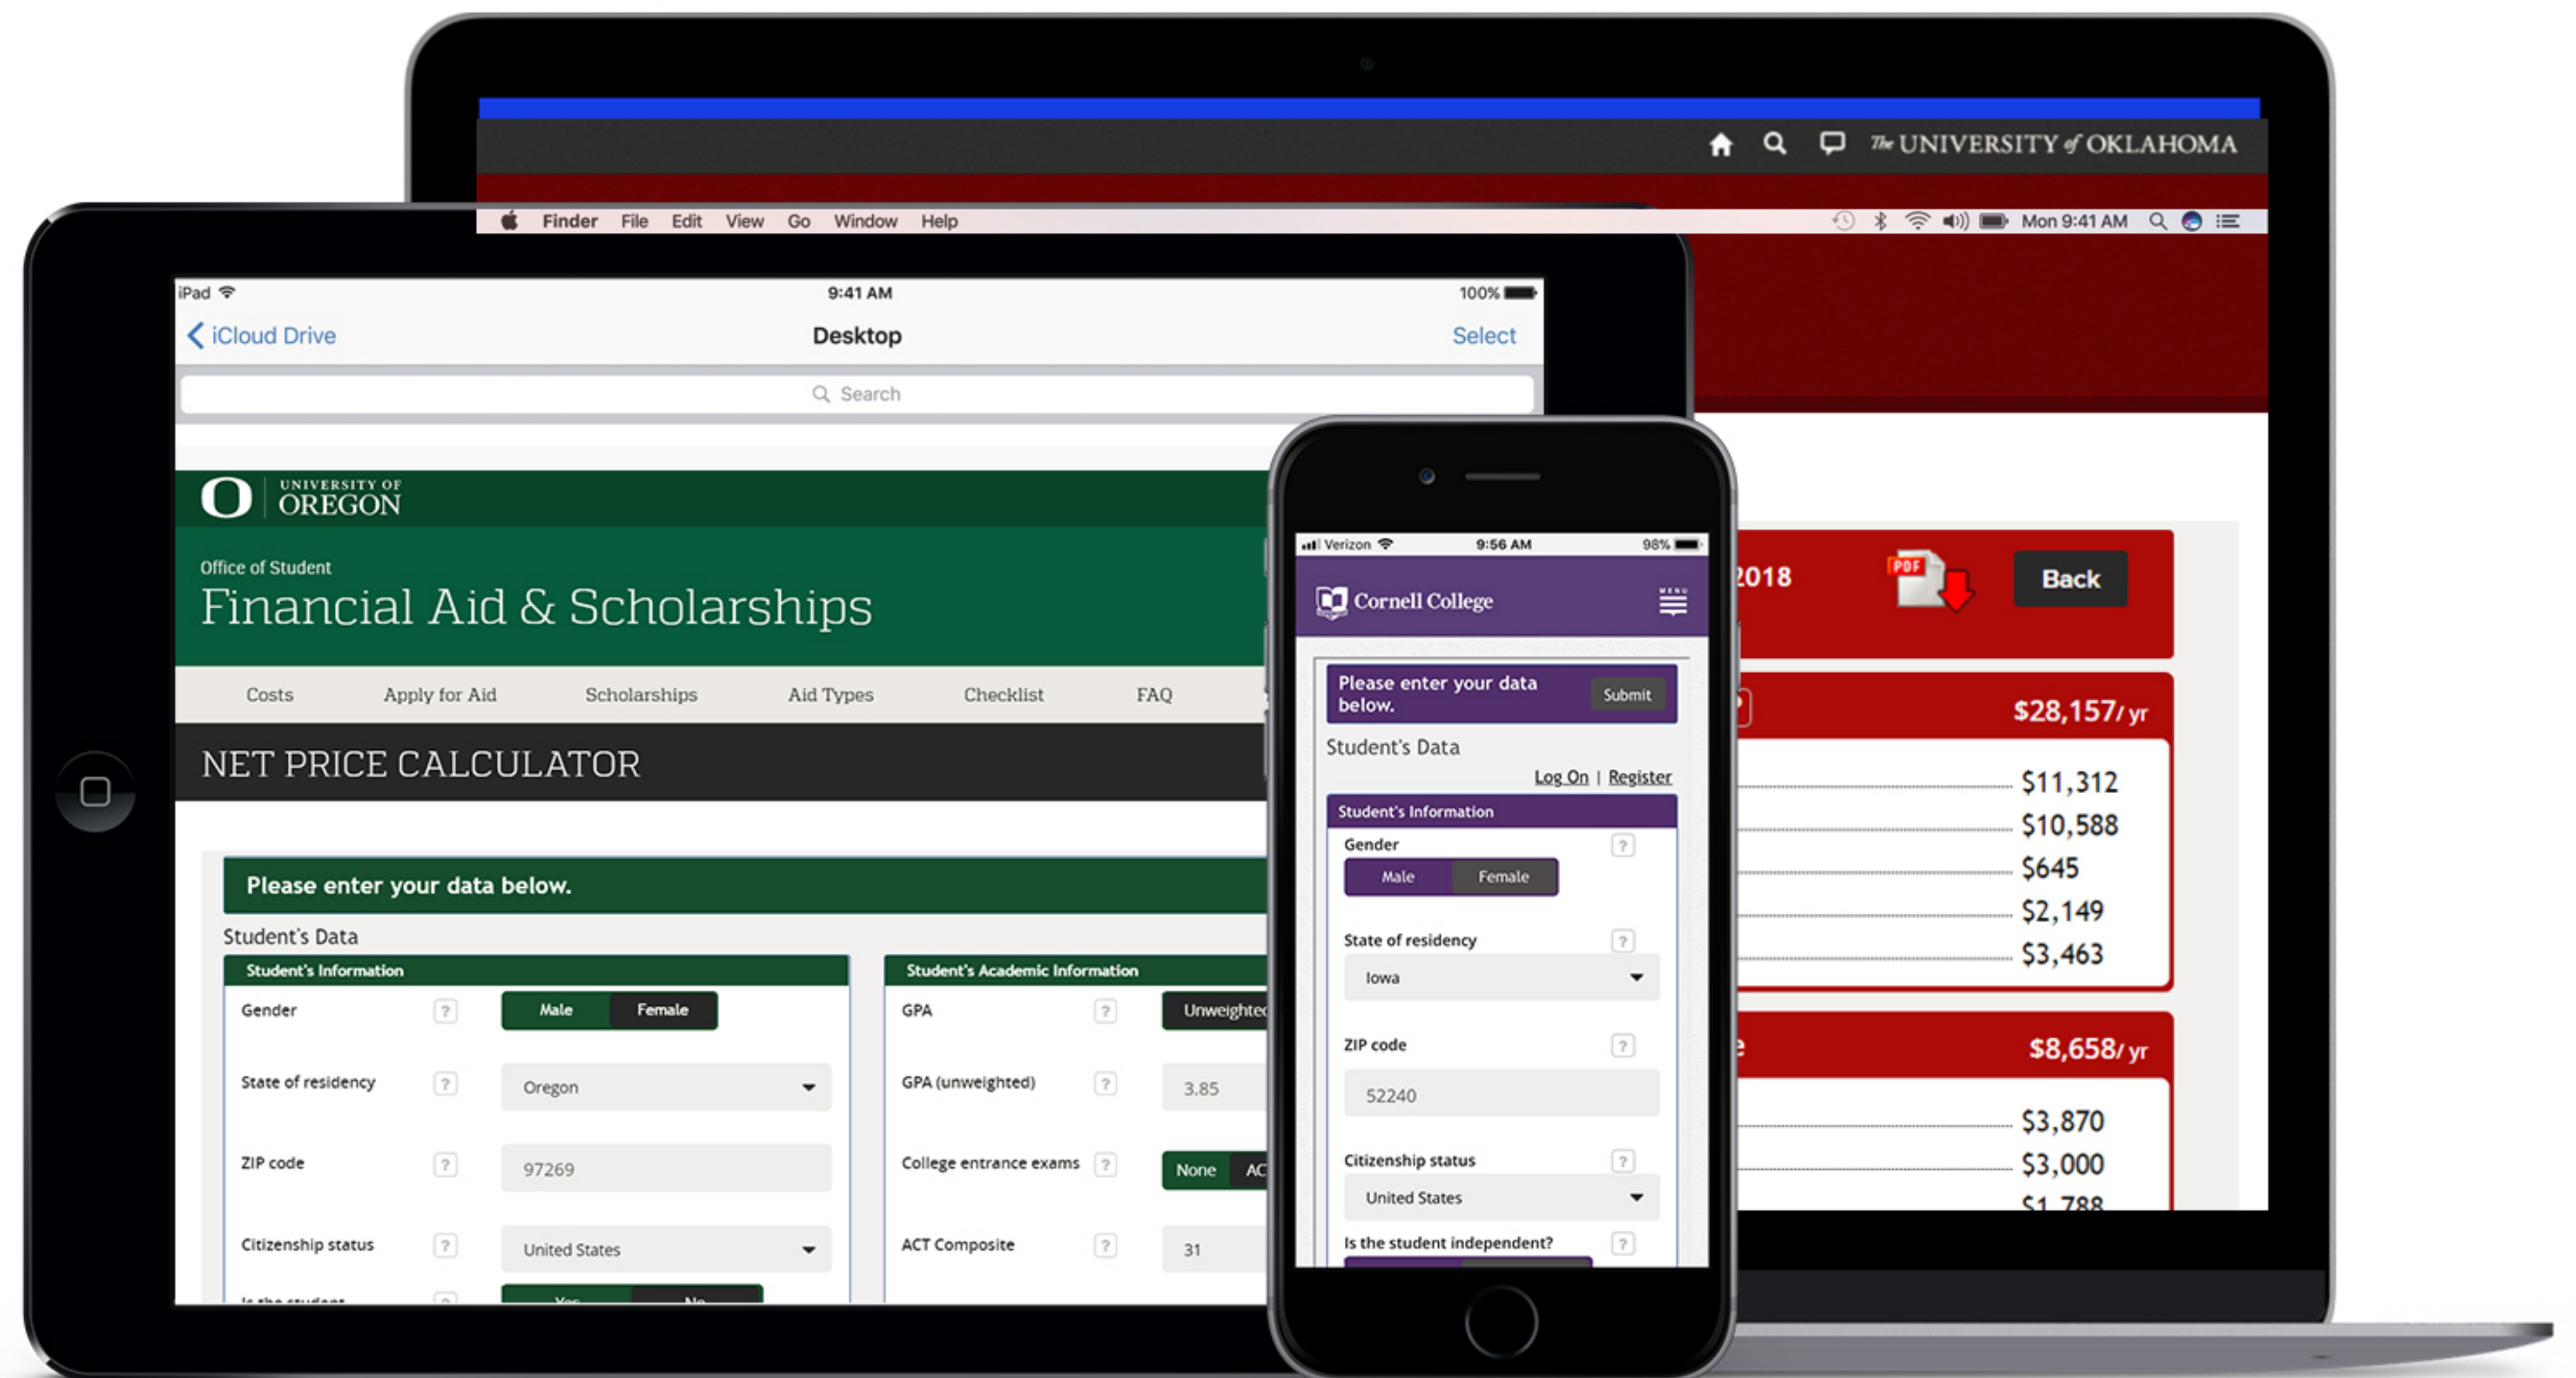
The UNIVERSITY of OKLAHOMA

Finder File Edit View Go Window Help

Mon 9:41 AM

2018

PDF

Back

$28,157/ yr

$11,312
$10,588
$645
$2,149
$3,463

$8,658/ yr

$3,870
$3,000
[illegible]

iPad
9:41 AM
100%

iCloud Drive
Desktop
Select

Search

UNIVERSITY OF OREGON

Office of Student
Financial Aid & Scholarships

Costs
Apply for Aid
Scholarships
Aid Types
Checklist
FAQ

NET PRICE CALCULATOR

Please enter your data below.

Student's Data

Student's Information

Gender ? Male Female

State of residency ? Oregon

ZIP code ? 97269

Citizenship status ? United States

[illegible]

Student's Academic Information

GPA ? Unweighted

GPA (unweighted) ? 3.85

College entrance exams ? None AC

ACT Composite ? 31

Verizon
9:56 AM
98%

Cornell College

Please enter your data below.
Submit

Student's Data

Log On | Register

Student's Information

Gender ?
Male Female

State of residency ?
Iowa

ZIP code ?
52240

Citizenship status ?
United States

Is the student independent? ?